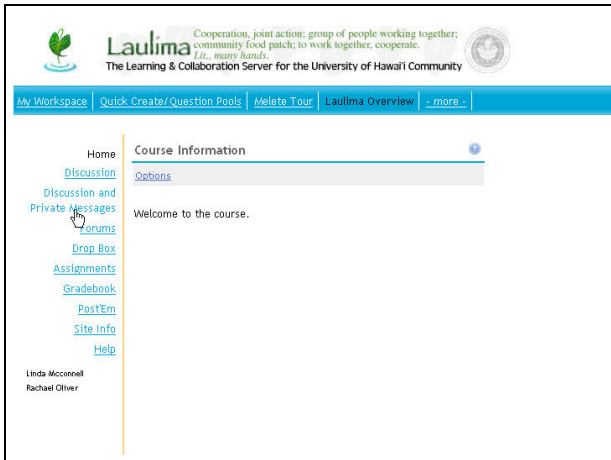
Laulima Cooperation, joint action; group of people working together; community food patch; to work together, cooperate. Lit., many hands.

The Learning & Collaboration Server for the University of Hawai'i Community

My Workspace | Quick Create/Question Pools | Melete Tour | Laulima Overview | - more -

Home
Discussion
Discussion and Private Messages
Forums
Drop Box
Assignments
Gradebook
Post'Em
Site Info
Help

Linda Mcconnell
Rachael Oliver

Course Information

Options

Welcome to the course.